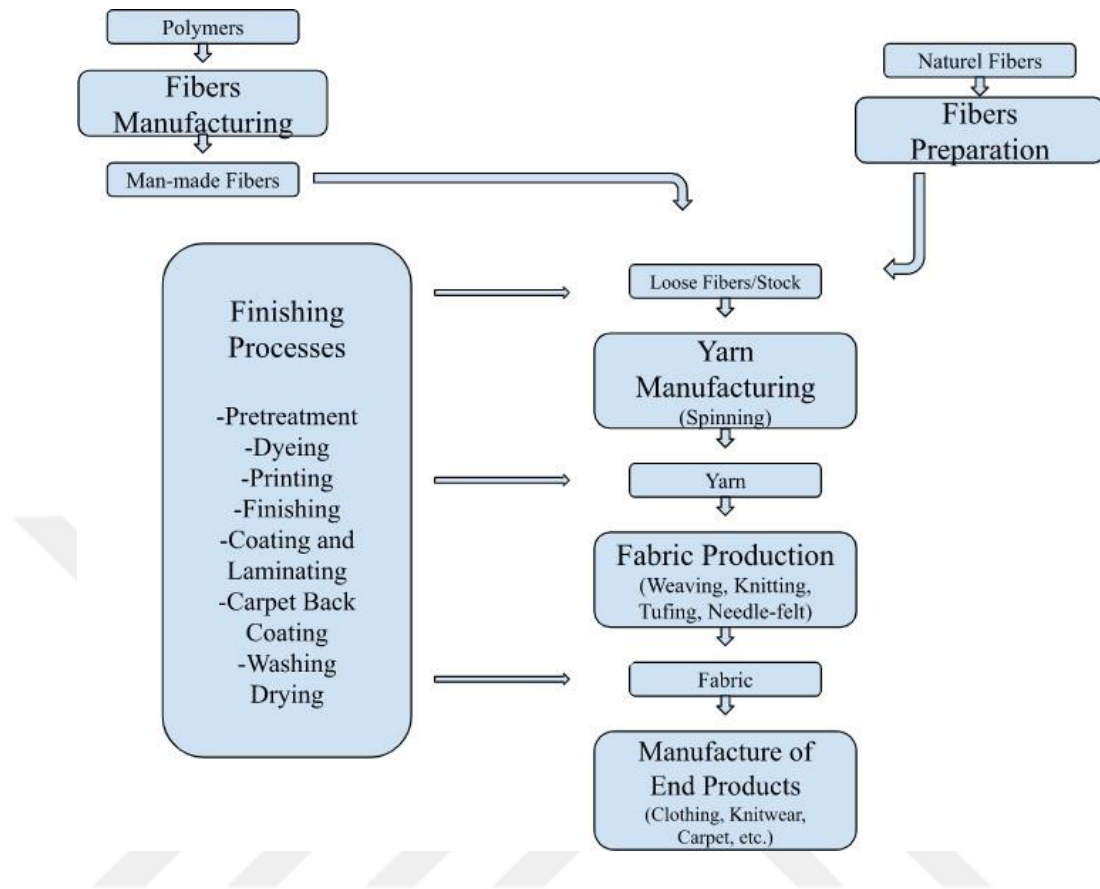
Polymers

Fibers Manufacturing

Man-made Fibers

Naturel Fibers

Fibers Preparation

Finishing Processes

-Pretreatment
-Dyeing
-Printing
-Finishing
-Coating and Laminating
-Carpet Back Coating
-Washing Drying

Loose Fibers/Stock

Yarn Manufacturing (Spinning)

Yarn

Fabric Production (Weaving, Knitting, Tufing, Needle-felt)

Fabric

Manufacture of End Products (Clothing, Knitwear, Carpet, etc.)